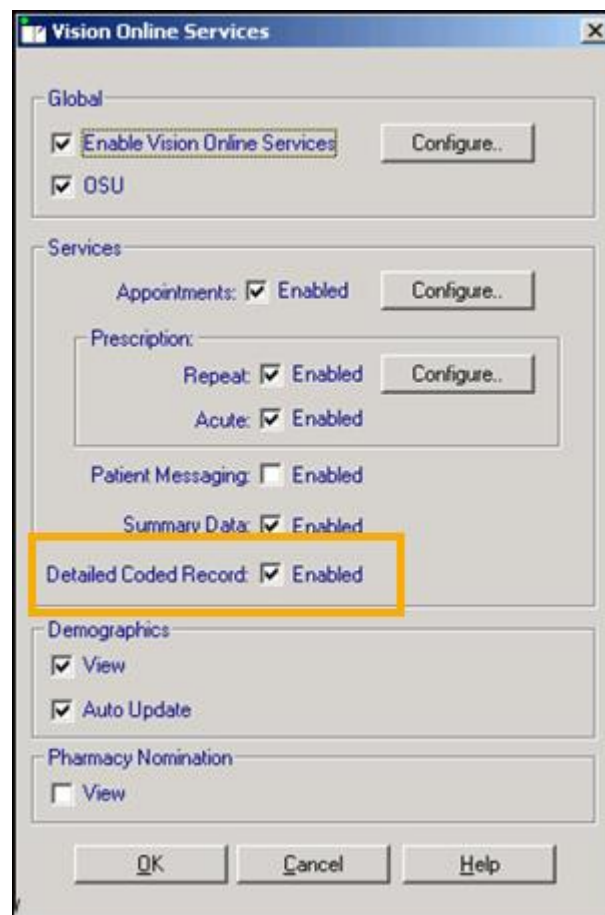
Vision Online Services

Global

Enable Vision Online Services

Configure..

OSU

Services

Appointments: Enabled

Configure..

Prescription:

Repeat: Enabled

Configure..

Acute: Enabled

Patient Messaging: Enabled

Summary Data: Enabled

Detailed Coded Record: Enabled

Demographics

View

Auto Update

Pharmacy Nomination

View

OK

Cancel

Help